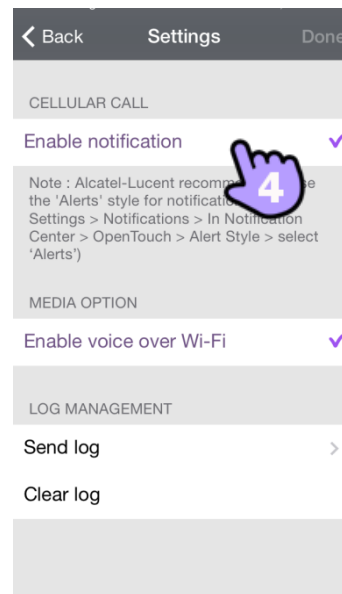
Back Settings Done

CELLULAR CALL

Enable notification

4

Note : Alcatel-Lucent recomm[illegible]e the 'Alerts' style for notificatio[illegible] Settings > Notifications > In Notification Center > OpenTouch > Alert Style > select 'Alerts')

MEDIA OPTION

Enable voice over Wi-Fi

LOG MANAGEMENT

Send log

Clear log